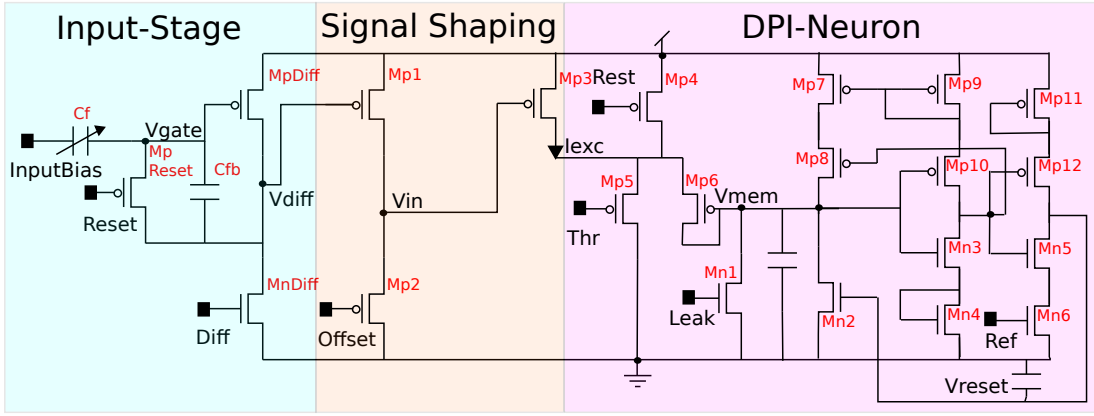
Input-Stage

Signal Shaping

DPI-Neuron

Cf

InputBias

Vgate

Mp Reset

Reset

Cfb

MpDiff

Vdiff

MnDiff

Diff

Mp1

Vin

Mp2

Offset

Mp3

Iexc

Rest

Mp4

Mp5

Thr

Mp6

Vmem

Mn1

Leak

Mp7

Mp8

Mn2

Mp9

Mp10

Mn3

Mn4

Mp11

Mp12

Mn5

Mn6

Ref

Vreset